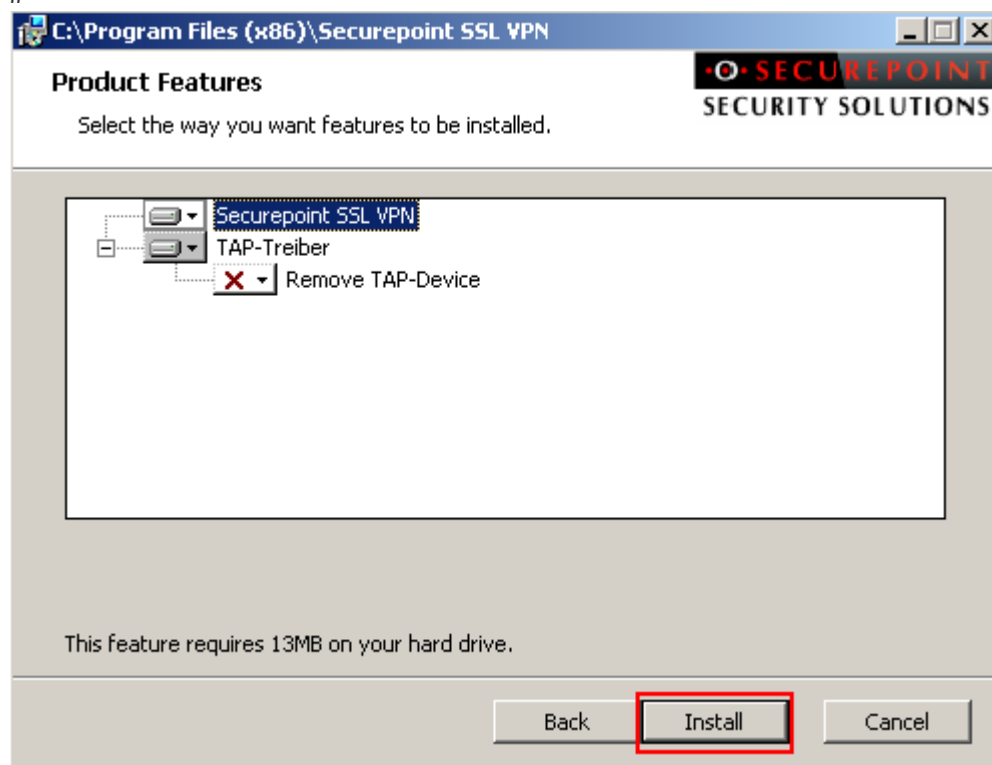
C:\Program Files (x86)\Securepoint SSL VPN

Product Features

Select the way you want features to be installed.

SECUREPOINT
SECURITY SOLUTIONS

Securepoint SSL VPN
TAP-Treiber
Remove TAP-Device

This feature requires 13MB on your hard drive.

Back
Install
Cancel